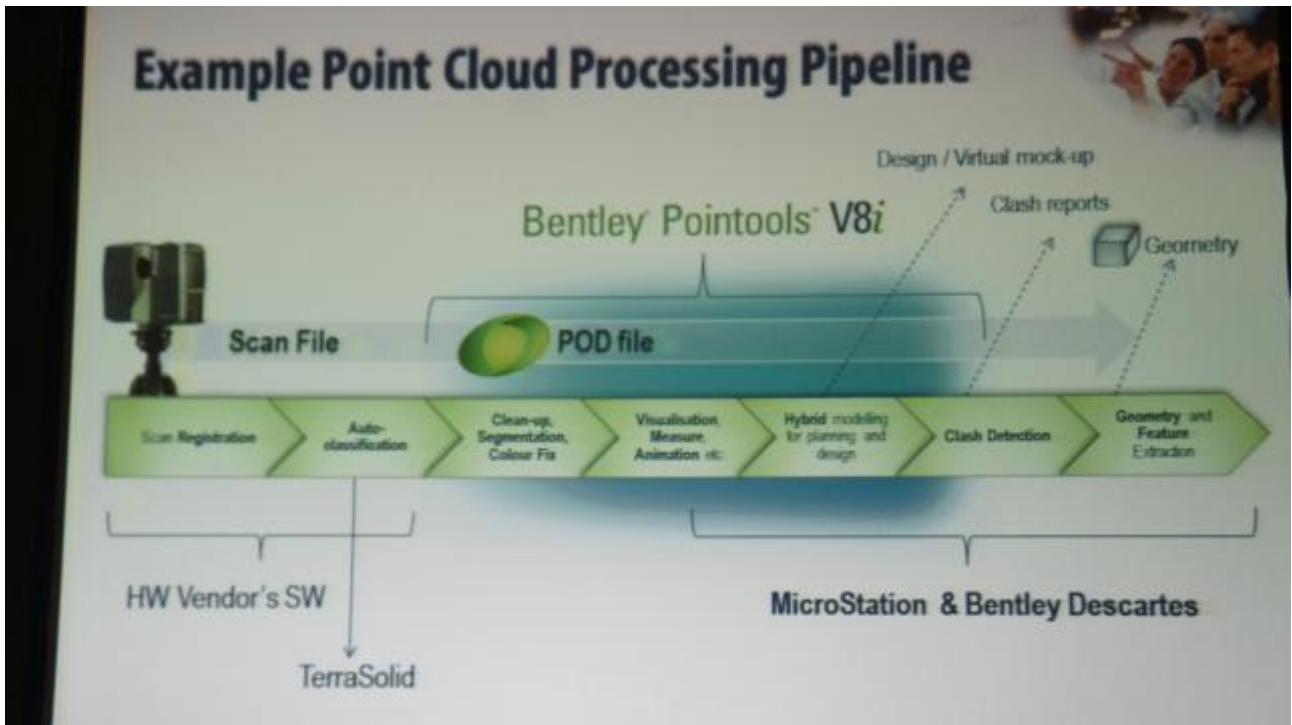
Example Point Cloud Processing Pipeline

Design / Virtual mock-up

Clash reports

Bentley Pointools V8i

Geometry

Scan File

POD file

Scan Registration

Auto-classification

Clean-up, Segmentation, Colour Fix

Visualisation, Measure, Animation etc

Hybrid modelling for planning and design

Clash Detection

Geometry and Feature Extraction

HW Vendor's SW

MicroStation & Bentley Descartes

TerraSolid